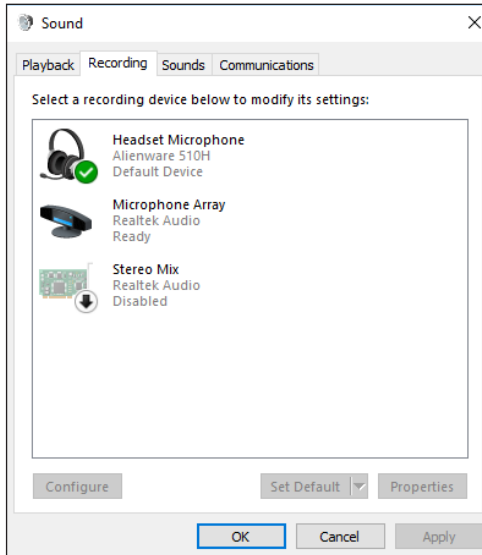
Sound

Playback Recording Sounds Communications

Select a recording device below to modify its settings:

Headset Microphone
Alienware 510H
Default Device

Microphone Array
Realtek Audio
Ready

Stereo Mix
Realtek Audio
Disabled

Configure Set Default Properties

OK Cancel Apply